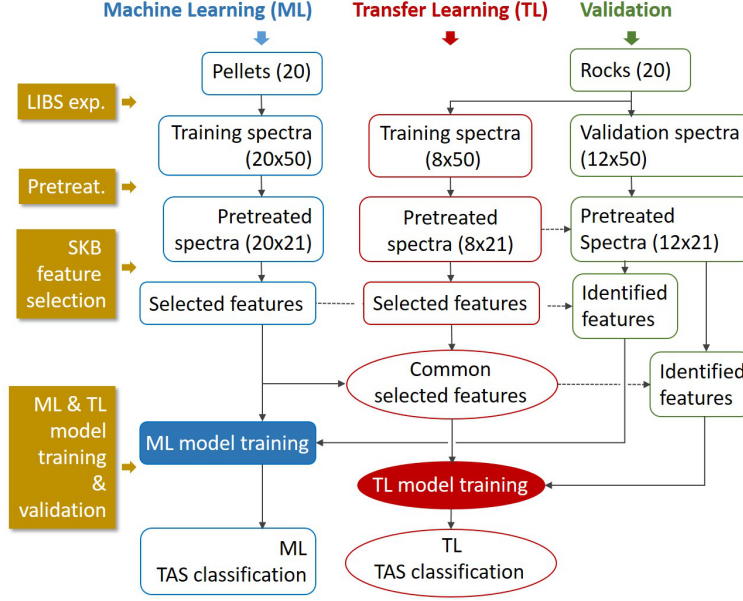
Machine Learning (ML)

Transfer Learning (TL)

Validation

LIBS exp.

Pretreat.

SKB feature selection

ML & TL model training & validation

Pellets (20)

Rocks (20)

Training spectra (20x50)

Training spectra (8x50)

Validation spectra (12x50)

Pretreated spectra (20x21)

Pretreated spectra (8x21)

Pretreated Spectra (12x21)

Selected features

Selected features

Identified features

Common selected features

Identified features

ML model training

TL model training

ML TAS classification

TL TAS classification